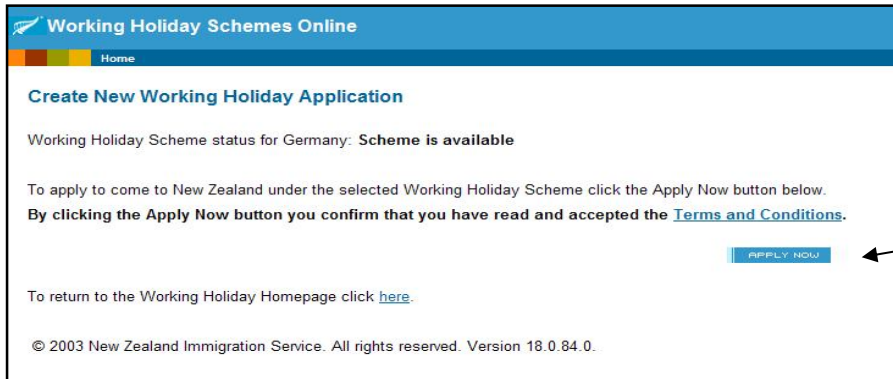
Working Holiday Schemes Online

Home

Create New Working Holiday Application

Working Holiday Scheme status for Germany: **Scheme is available**

To apply to come to New Zealand under the selected Working Holiday Scheme click the Apply Now button below.
**By clicking the Apply Now button you confirm that you have read and accepted the Terms and Conditions.**

APPLY NOW

To return to the Working Holiday Homepage click here.

© 2003 New Zealand Immigration Service. All rights reserved. Version 18.0.84.0.